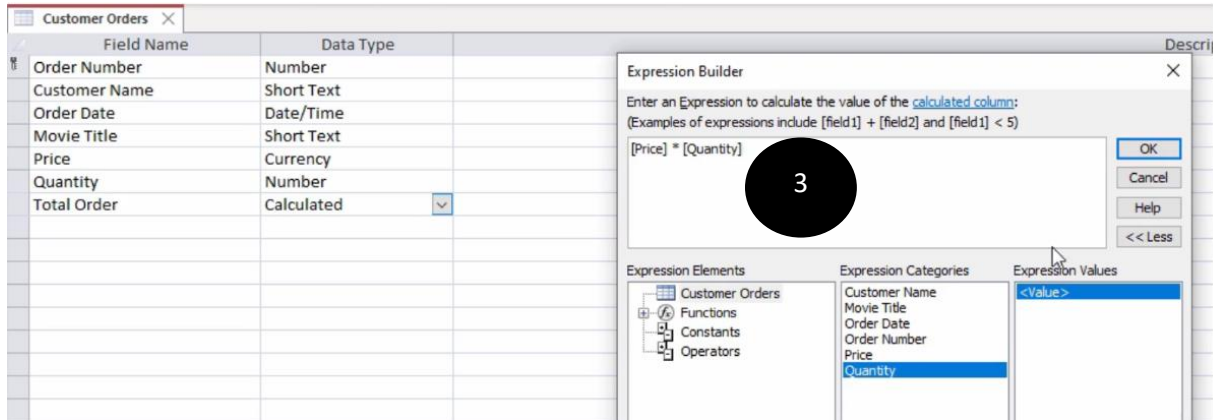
Customer Orders

| Field Name | Data Type |
|---|---|
| Order Number | Number |
| Customer Name | Short Text |
| Order Date | Date/Time |
| Movie Title | Short Text |
| Price | Currency |
| Quantity | Number |
| Total Order | Calculated |

Descri

Expression Builder

Enter an Expression to calculate the value of the calculated column:
(Examples of expressions include [field1] + [field2] and [field1] < 5)

[Price] * [Quantity]

3

OK
Cancel
Help
<< Less

Expression Elements
Customer Orders
Functions
Constants
Operators

Expression Categories
Customer Name
Movie Title
Order Date
Order Number
Price
Quantity

Expression Values
<Value>